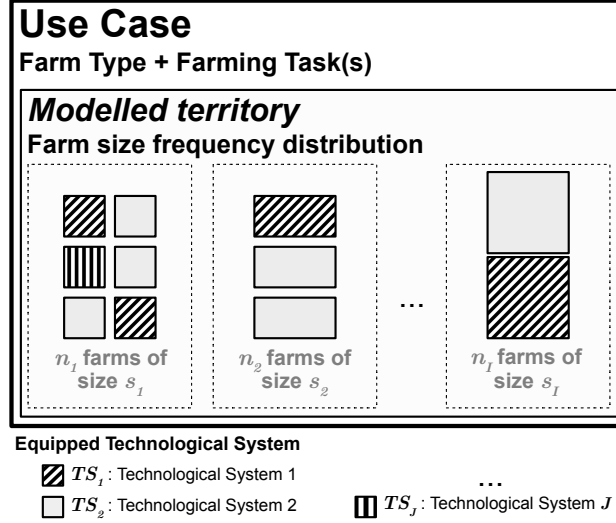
Use Case
Farm Type + Farming Task(s)

Modelled territory
Farm size frequency distribution

$n_1$ farms of size $s_1$

$n_2$ farms of size $s_2$

...

$n_I$ farms of size $s_I$

Equipped Technological System

$TS_1$ : Technological System 1

$TS_2$ : Technological System 2

...

$TS_J$ : Technological System $J$